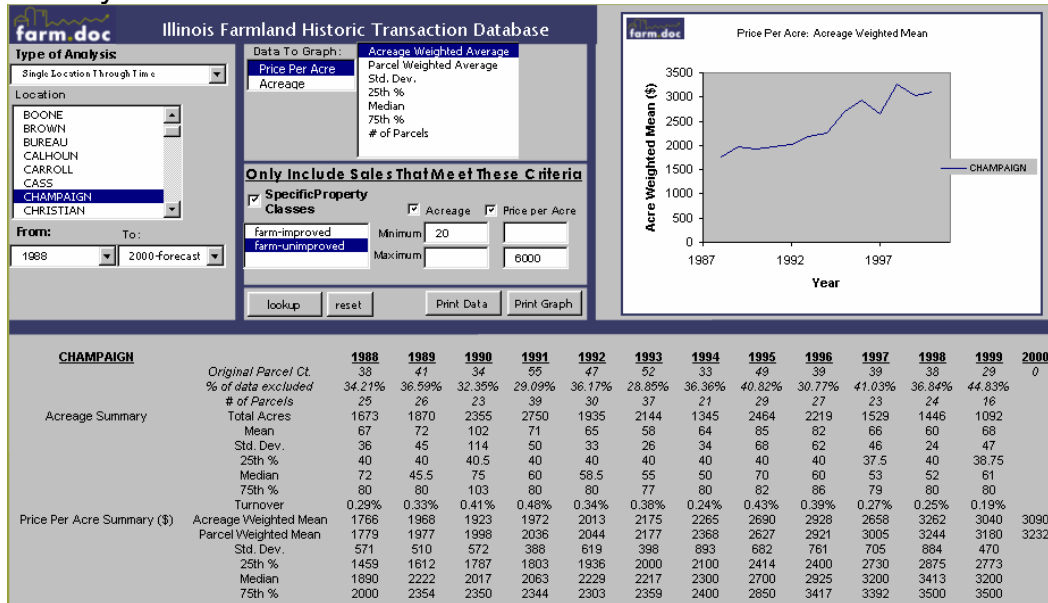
farm.doc

Illinois Farmland Historic Transaction Database

Type of Analysis:
Single Location Through Time

Location
BOONE
BROWN
BUREAU
CALHOUN
CARROLL
CASS
CHAMPAIGN
CHRISTIAN

From: To:
1988
2000-forecast

Data To Graph:
Price Per Acre
Acreage

Acreage Weighted Average
Parcel Weighted Average
Std. Dev.
25th %
Median
75th %
# of Parcels

Only Include Sales That Meet These Criteria
Specific Property Classes
Acreage
Price per Acre
farm-improved
farm-unimproved
Minimum 20
Maximum 6000

lookup
reset
Print Data
Print Graph

farm.doc
Price Per Acre: Acreage Weighted Mean
Acre Weighted Mean ($)
3500
3000
2500
2000
1500
1000
500
0
1987
1992
1997
Year
CHAMPAIGN

| CHAMPAIGN | | 1988 | 1989 | 1990 | 1991 | 1992 | 1993 | 1994 | 1995 | 1996 | 1997 | 1998 | 1999 | 2000 |
|---|---|---|---|---|---|---|---|---|---|---|---|---|---|---|
| | Original Parcel Ct. | 38 | 41 | 34 | 55 | 47 | 52 | 33 | 49 | 39 | 39 | 38 | 29 | 0 |
| | % of data excluded | 34.21% | 36.59% | 32.35% | 29.09% | 36.17% | 28.85% | 36.36% | 40.82% | 30.77% | 41.03% | 36.84% | 44.83% | |
| | # of Parcels | 25 | 26 | 23 | 39 | 30 | 37 | 21 | 29 | 27 | 23 | 24 | 16 | |
| Acreage Summary | Total Acres | 1673 | 1870 | 2355 | 2750 | 1935 | 2144 | 1345 | 2464 | 2219 | 1529 | 1446 | 1092 | |
| | Mean | 67 | 72 | 102 | 71 | 65 | 58 | 64 | 85 | 82 | 66 | 60 | 68 | |
| | Std. Dev. | 36 | 45 | 114 | 50 | 33 | 26 | 34 | 68 | 62 | 46 | 24 | 47 | |
| | 25th % | 40 | 40 | 40.5 | 40 | 40 | 40 | 40 | 40 | 40 | 37.5 | 40 | 38.75 | |
| | Median | 72 | 45.5 | 75 | 60 | 58.5 | 55 | 50 | 70 | 60 | 53 | 52 | 61 | |
| | 75th % | 80 | 80 | 103 | 80 | 80 | 77 | 80 | 82 | 86 | 79 | 80 | 80 | |
| | Turnover | 0.29% | 0.33% | 0.41% | 0.48% | 0.34% | 0.38% | 0.24% | 0.43% | 0.39% | 0.27% | 0.25% | 0.19% | |
| Price Per Acre Summary ($) | Acreage Weighted Mean | 1766 | 1968 | 1923 | 1972 | 2013 | 2175 | 2265 | 2690 | 2928 | 2658 | 3262 | 3040 | 3090 |
| | Parcel Weighted Mean | 1779 | 1977 | 1998 | 2036 | 2044 | 2177 | 2368 | 2627 | 2921 | 3005 | 3244 | 3180 | 3232 |
| | Std. Dev. | 571 | 510 | 572 | 388 | 619 | 398 | 893 | 682 | 761 | 705 | 884 | 470 | |
| | 25th % | 1459 | 1612 | 1787 | 1803 | 1936 | 2000 | 2100 | 2414 | 2400 | 2730 | 2875 | 2773 | |
| | Median | 1890 | 2222 | 2017 | 2063 | 2229 | 2217 | 2300 | 2700 | 2925 | 3200 | 3413 | 3200 | |
| | 75th % | 2000 | 2354 | 2350 | 2344 | 2303 | 2359 | 2400 | 2850 | 3417 | 3392 | 3500 | 3500 | |